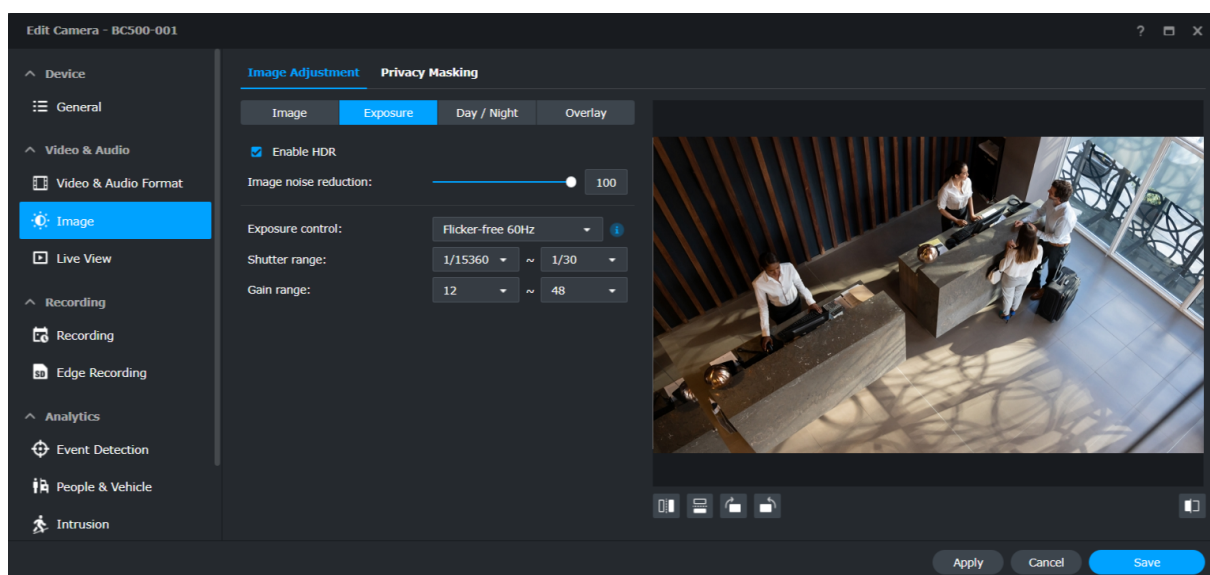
Edit Camera - BC500-001

? ▭ ✕

Device
General
Video & Audio
Video & Audio Format
Image
Live View
Recording
Recording
Edge Recording
Analytics
Event Detection
People & Vehicle
Intrusion

Image Adjustment Privacy Masking

Image Exposure Day / Night Overlay

Enable HDR
Image noise reduction: 100

Exposure control: Flicker-free 60Hz
Shutter range: 1/15360 ~ 1/30
Gain range: 12 ~ 48

Apply Cancel Save